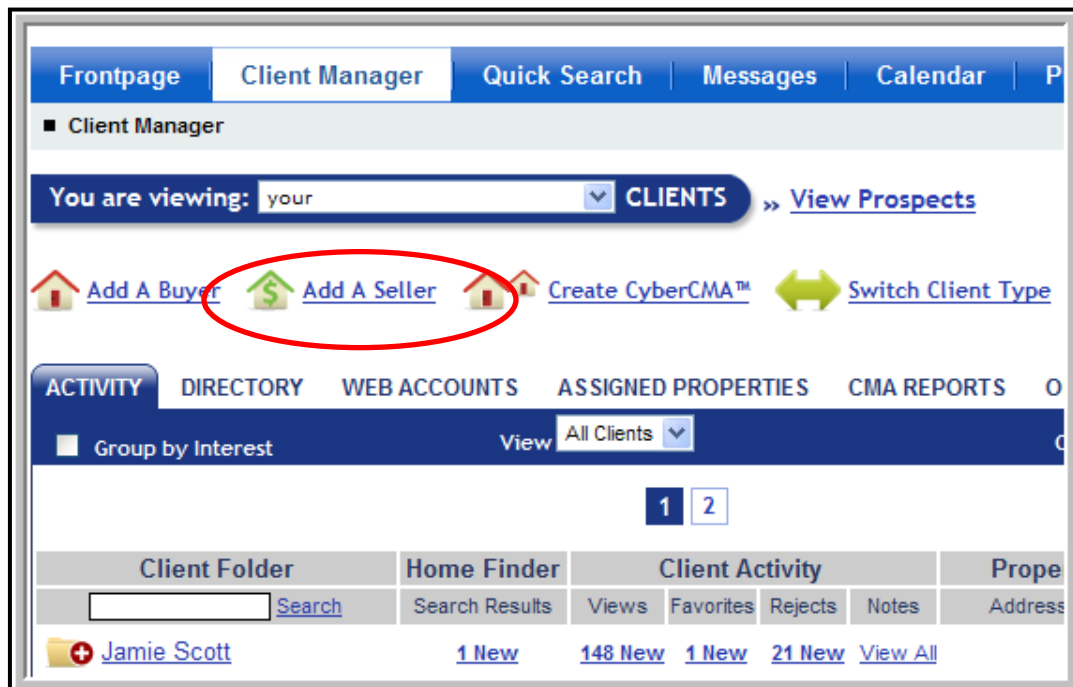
Frontpage | Client Manager | Quick Search | Messages | Calendar | P

■ Client Manager

You are viewing: your CLIENTS » View Prospects

Add A Buyer Add A Seller Create CyberCMA™ Switch Client Type

ACTIVITY DIRECTORY WEB ACCOUNTS ASSIGNED PROPERTIES CMA REPORTS O

Group by Interest View All Clients

1 2

| Client Folder | Home Finder | Client Activity | | | | Prope |
|---|---|---|---|---|---|---|
| Search | Search Results | Views | Favorites | Rejects | Notes | Address |
| Jamie Scott | 1 New | 148 New | 1 New | 21 New | View All | |